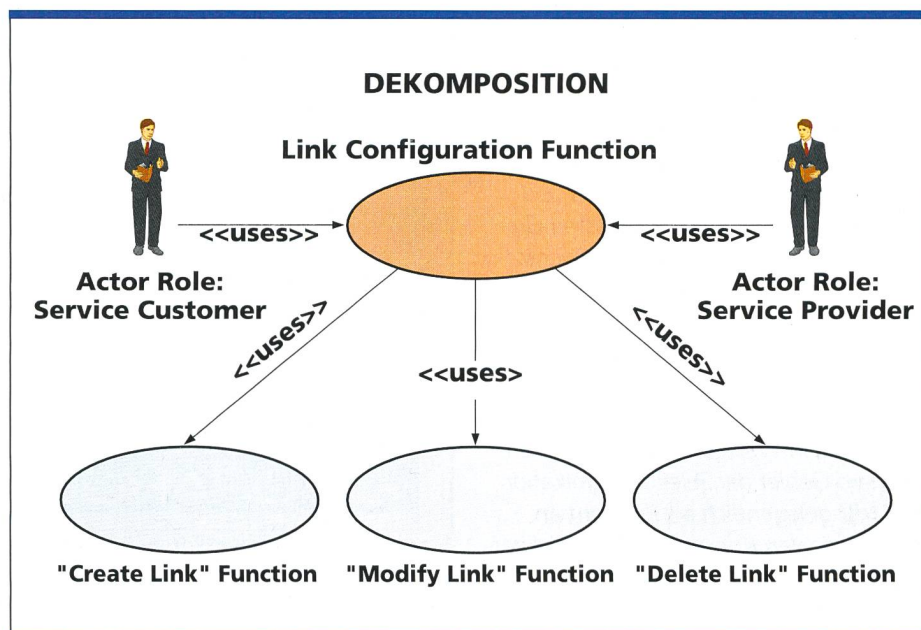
DEKOMPOSITION

Link Configuration Function

<<uses>>

<<uses>>

Actor Role: Service Customer

Actor Role: Service Provider

<<uses>>

<<uses>

<<uses>>

"Create Link" Function

"Modify Link" Function

"Delete Link" Function